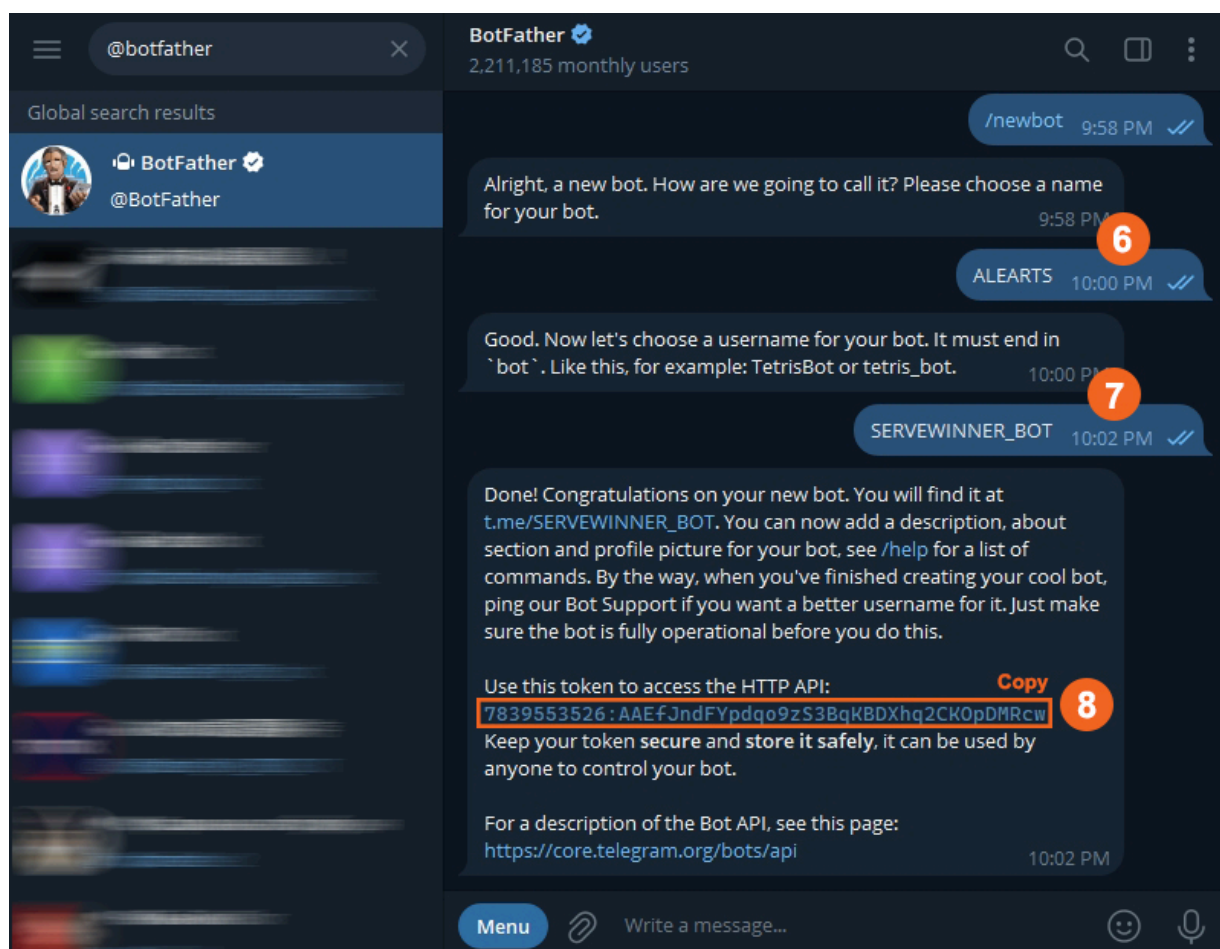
@botfather

Global search results

BotFather
@BotFather

BotFather
2,211,185 monthly users

/newbot 9:58 PM

Alright, a new bot. How are we going to call it? Please choose a name for your bot. 9:58 PM

6

ALEARTS 10:00 PM

Good. Now let's choose a username for your bot. It must end in `bot`. Like this, for example: TetrisBot or tetris_bot. 10:00 PM

7

SERVEWINNER_BOT 10:02 PM

Done! Congratulations on your new bot. You will find it at t.me/SERVEWINNER_BOT. You can now add a description, about section and profile picture for your bot, see /help for a list of commands. By the way, when you've finished creating your cool bot, ping our Bot Support if you want a better username for it. Just make sure the bot is fully operational before you do this.

Use this token to access the HTTP API:
Copy
7839553526:AAEfJndFYpdqo9zS3BqKBDXhq2CKOpDMRcw
8
Keep your token **secure** and **store it safely**, it can be used by anyone to control your bot.

For a description of the Bot API, see this page:
https://core.telegram.org/bots/api 10:02 PM

Menu
Write a message...